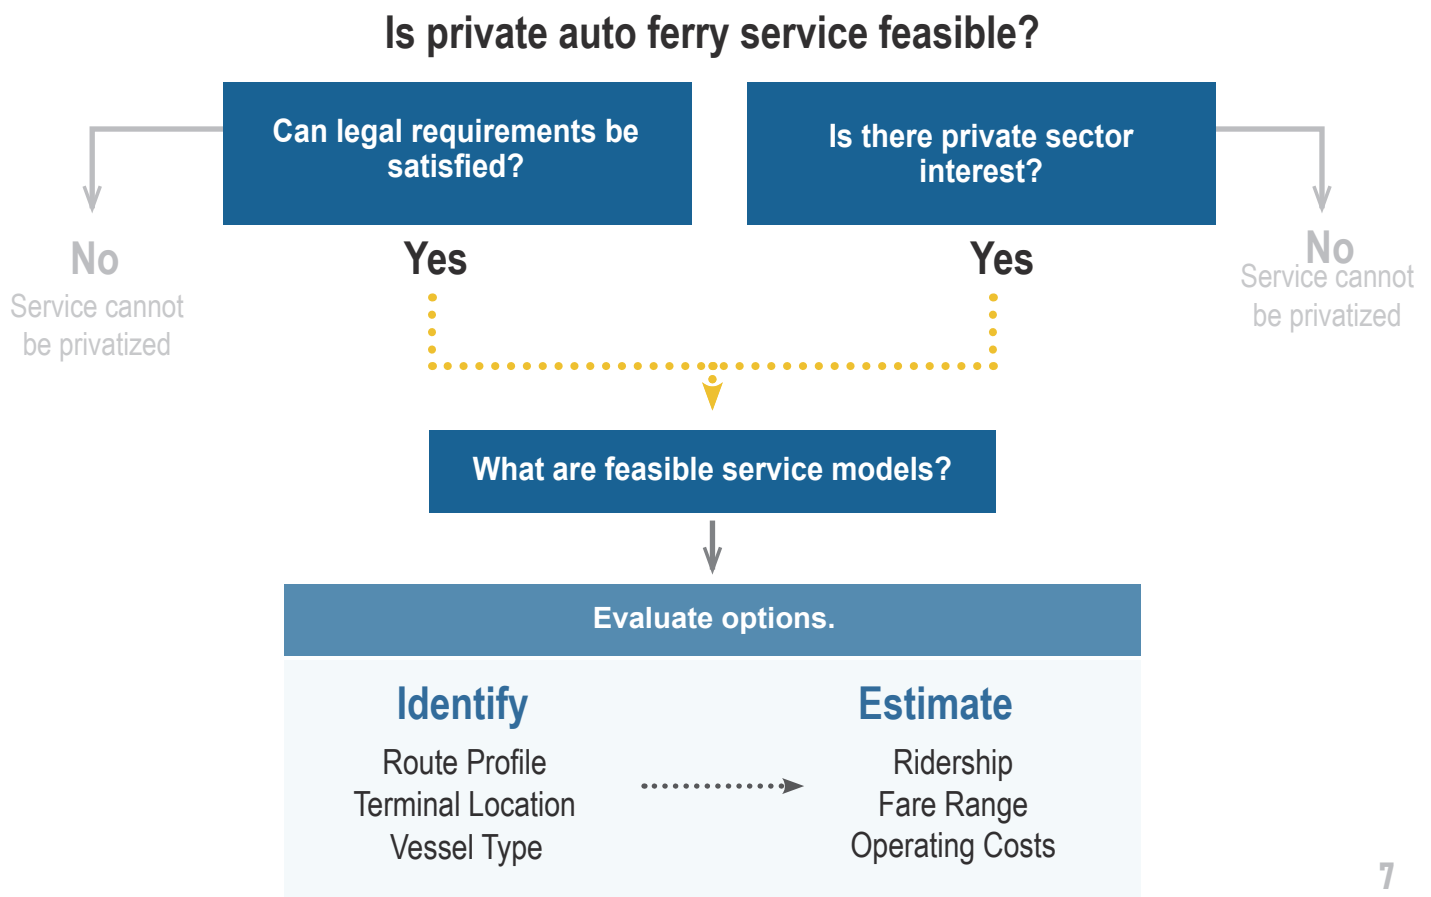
Is private auto ferry service feasible?

Can legal requirements be satisfied?

Is there private sector interest?

No
Service cannot be privatized

Yes

Yes

No
Service cannot be privatized

What are feasible service models?

Evaluate options.

Identify
Route Profile
Terminal Location
Vessel Type

Estimate
Ridership
Fare Range
Operating Costs

7